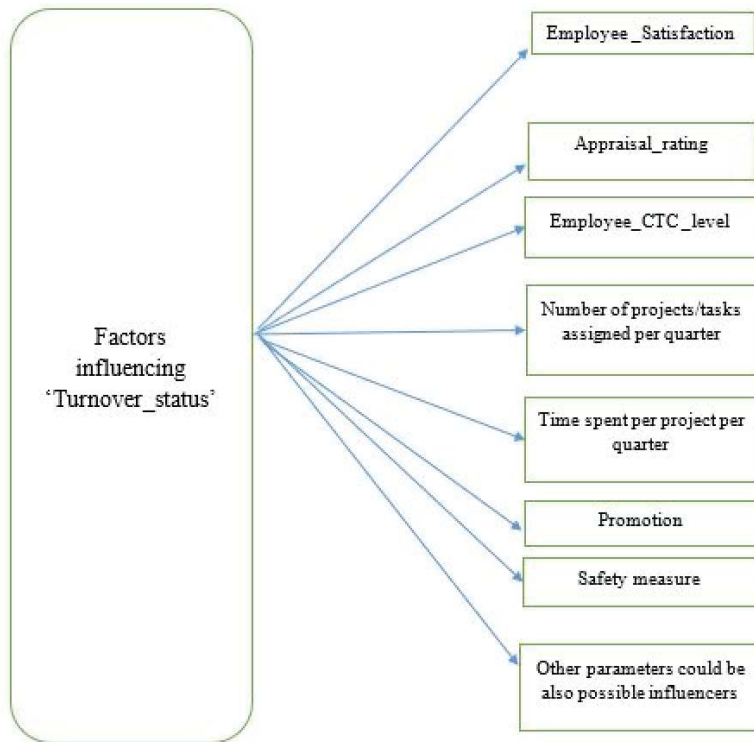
Factors influencing 'Turnover_status'

Employee _Satisfaction

Appraisal_rating

Employee_CTC _level

Number of projects/tasks assigned per quarter

Time spent per project per quarter

Promotion

Safety measure

Other parameters could be also possible influencers